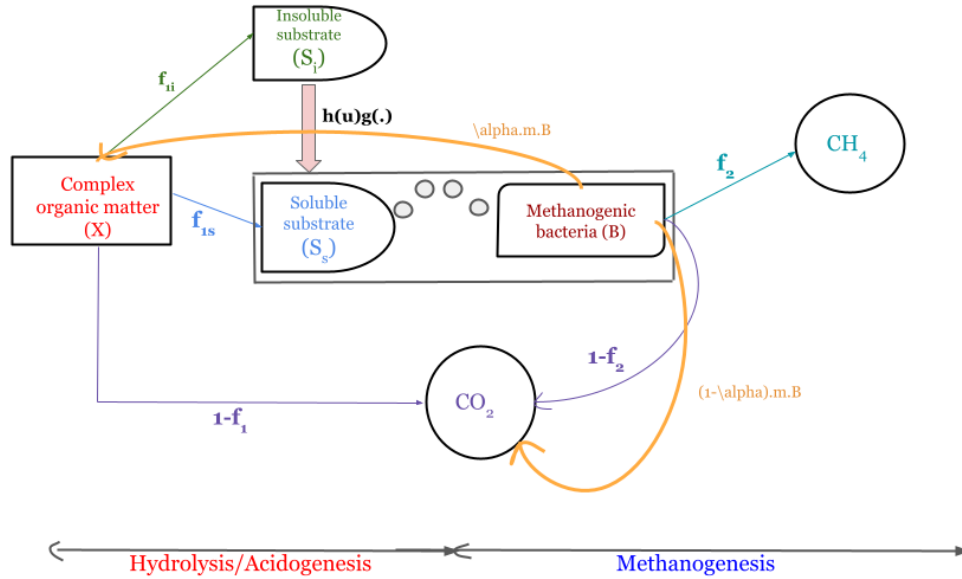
Insoluble substrate $(S_i)$

$f_{1i}$

h(u)g(.)

\alpha.m.B

Complex organic matter (X)

$f_{1s}$

Soluble substrate $(S_s)$

Methanogenic bacteria (B)

$f_2$

$CH_4$

$1-f_2$

$CO_2$

(1-\alpha).m.B

$1-f_1$

Hydrolysis/Acidogenesis

Methanogenesis